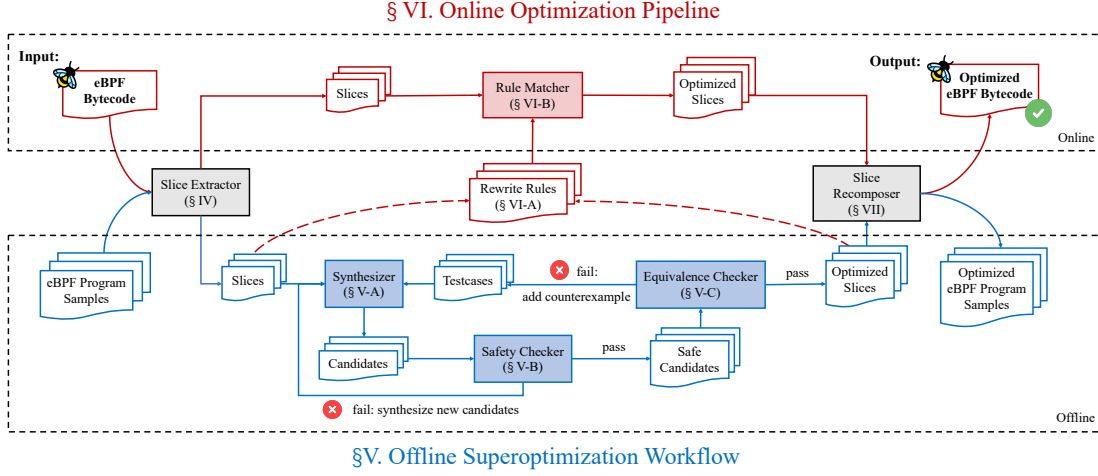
§ VI. Online Optimization Pipeline

Input:

eBPF Bytecode

Slices

Rule Matcher (§ VI-B)

Optimized Slices

Output:

Optimized eBPF Bytecode

Online

Slice Extractor (§ IV)

Rewrite Rules (§ VI-A)

Slice Recomposer (§ VII)

eBPF Program Samples

Slices

Synthesizer (§ V-A)

Testcases

fail:

add counterexample

Equivalence Checker (§ V-C)

pass

Optimized Slices

Optimized eBPF Program Samples

Candidates

Safety Checker (§ V-B)

pass

Safe Candidates

fail: synthesize new candidates

Offline

§V. Offline Superoptimization Workflow